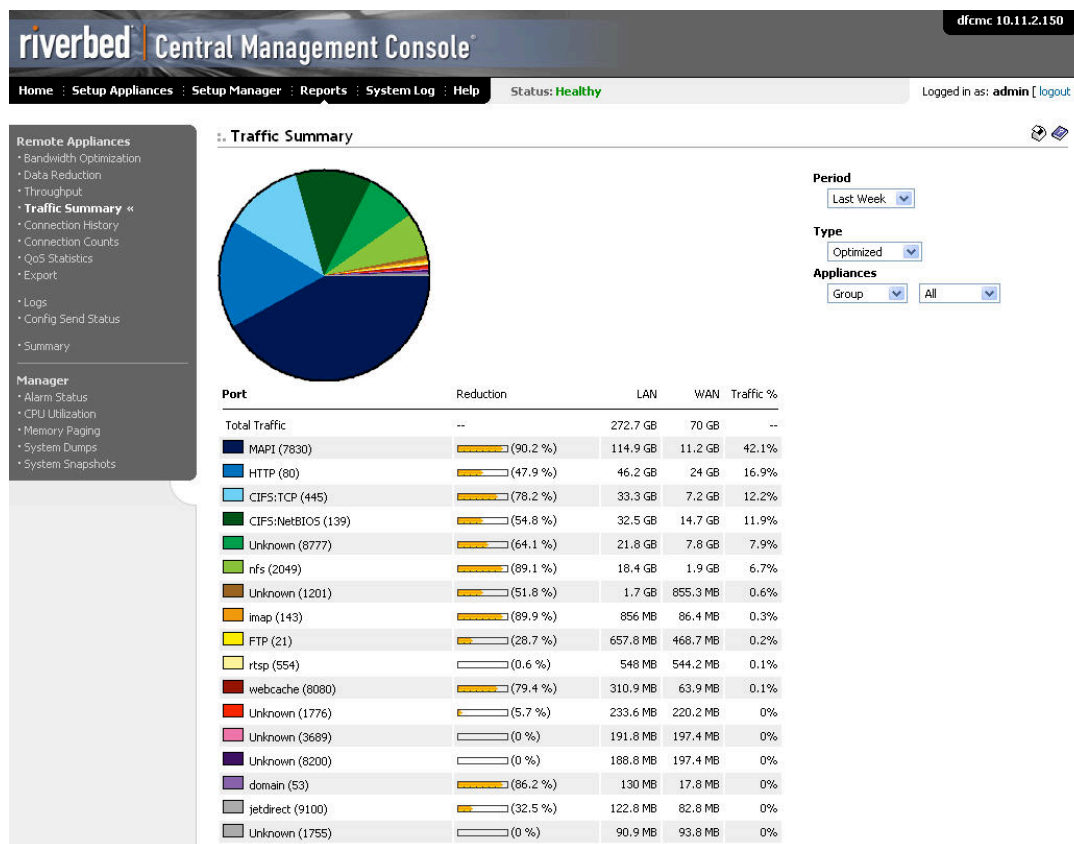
riverbed | Central Management Console

dfcmc 10.11.2.150

Home | Setup Appliances | Setup Manager | Reports | System Log | Help

Status: Healthy

Logged in as: admin [ logout

Remote Appliances
· Bandwidth Optimization
· Data Reduction
· Throughput
· Traffic Summary «
· Connection History
· Connection Counts
· QoS Statistics
· Export

· Logs
· Config Send Status

· Summary

Manager
· Alarm Status
· CPU Utilization
· Memory Paging
· System Dumps
· System Snapshots

Traffic Summary

Period
Last Week

Type
Optimized

Appliances
Group All

| Port | Reduction | LAN | WAN | Traffic % |
|---|---|---|---|---|
| Total Traffic | -- | 272.7 GB | 70 GB | -- |
| MAPI (7830) | (90.2 %) | 114.9 GB | 11.2 GB | 42.1% |
| HTTP (80) | (47.9 %) | 46.2 GB | 24 GB | 16.9% |
| CIFS:TCP (445) | (78.2 %) | 33.3 GB | 7.2 GB | 12.2% |
| CIFS:NetBIOS (139) | (54.8 %) | 32.5 GB | 14.7 GB | 11.9% |
| Unknown (8777) | (64.1 %) | 21.8 GB | 7.8 GB | 7.9% |
| nfs (2049) | (89.1 %) | 18.4 GB | 1.9 GB | 6.7% |
| Unknown (1201) | (51.8 %) | 1.7 GB | 855.3 MB | 0.6% |
| imap (143) | (89.9 %) | 856 MB | 86.4 MB | 0.3% |
| FTP (21) | (28.7 %) | 657.8 MB | 468.7 MB | 0.2% |
| rtsp (554) | (0.6 %) | 548 MB | 544.2 MB | 0.1% |
| webcache (8080) | (79.4 %) | 310.9 MB | 63.9 MB | 0.1% |
| Unknown (1776) | (5.7 %) | 233.6 MB | 220.2 MB | 0% |
| Unknown (3689) | (0 %) | 191.8 MB | 197.4 MB | 0% |
| Unknown (8200) | (0 %) | 188.8 MB | 197.4 MB | 0% |
| domain (53) | (86.2 %) | 130 MB | 17.8 MB | 0% |
| jetdirect (9100) | (32.5 %) | 122.8 MB | 82.8 MB | 0% |
| Unknown (1755) | (0 %) | 90.9 MB | 93.8 MB | 0% |